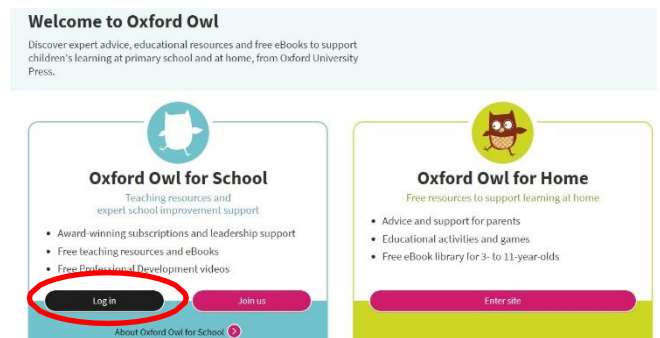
Welcome to Oxford Owl

Discover expert advice, educational resources and free eBooks to support children's learning at primary school and at home, from Oxford University Press.

Oxford Owl for School

Teaching resources and expert school improvement support

- Award-winning subscriptions and leadership support
- Free teaching resources and eBooks
- Free Professional Development videos

Log in

Join us

About Oxford Owl for School

Oxford Owl for Home

Free resources to support learning at home

- Advice and support for parents
- Educational activities and games
- Free eBook library for 3- to 11-year-olds

Enter site